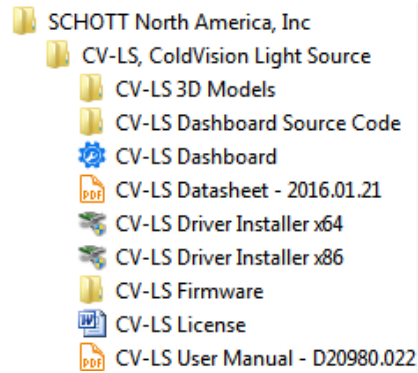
SCHOTT North America, Inc

CV-LS, ColdVision Light Source

CV-LS 3D Models

CV-LS Dashboard Source Code

CV-LS Dashboard

PDF CV-LS Datasheet - 2016.01.21

CV-LS Driver Installer x64

CV-LS Driver Installer x86

CV-LS Firmware

W CV-LS License

PDF CV-LS User Manual - D20980.022